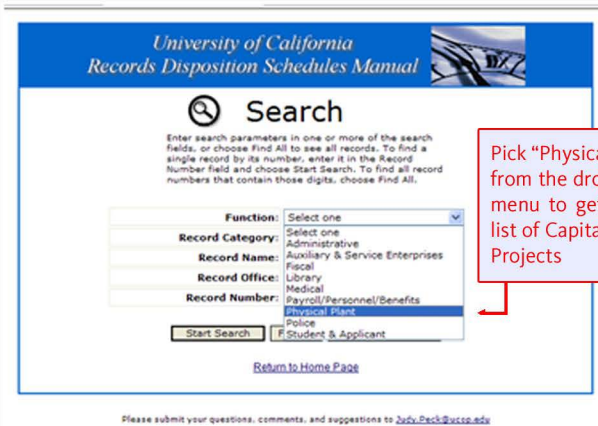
University of California
Records Disposition Schedules Manual

Search

Enter search parameters in one or more of the search fields, or choose Find All to see all records. To find a single record by its number, enter it in the Record Number field and choose Start Search. To find all record numbers that contain those digits, choose Find All.

Function: Select one

Record Category:

Record Name:

Record Office:

Record Number:

Select one
Administrative
Auxiliary & Service Enterprises
Fiscal
Library
Medical
Payroll/Personnel/Benefits
Physical Plant
Police
Student & Applicant

Start Search

F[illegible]

Return to Home Page

Pick "Physica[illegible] from the dro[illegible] menu to ge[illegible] list of Capita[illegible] Projects

Please submit your questions, comments, and suggestions to Judy.Peck@ucop.edu